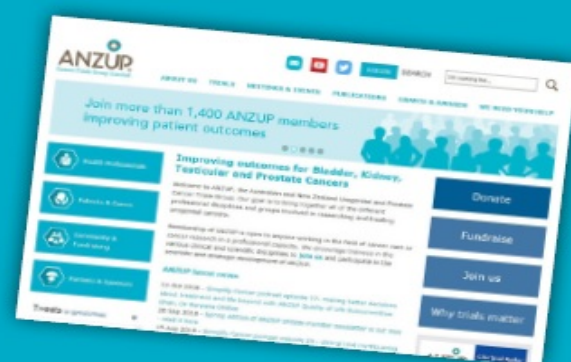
ANZUP

Cancer Trials Group Limited

ABOUT US

TRIALS

MEETINGS & EVENTS

PUBLICATIONS

GRANTS & AWARDS

WE NEED YOUR HELP

LOGIN

SEARCH

Join more than 1,400 ANZUP members improving patient outcomes

Health Professionals

Patients & Carers

Community & Fundraising

Partners & Sponsors

Tweets

Improving outcomes for Bladder, Kidney, Testicular and Prostate Cancers

Welcome to ANZUP, the Australian and New Zealand Urogenital and Prostate Cancer Trials Group. Our goal is to bring together all of the different professional disciplines and groups involved in researching and treating urogenital cancers.

Membership of ANZUP is open to anyone working in the field of cancer care or cancer research in a professional capacity. We encourage those interested in various clinical and scientific disciplines to join us and participate in the exciting and stronger development of ANZUP.

ANZUP latest news

Donate

Fundraise

Join us

Why trials matter